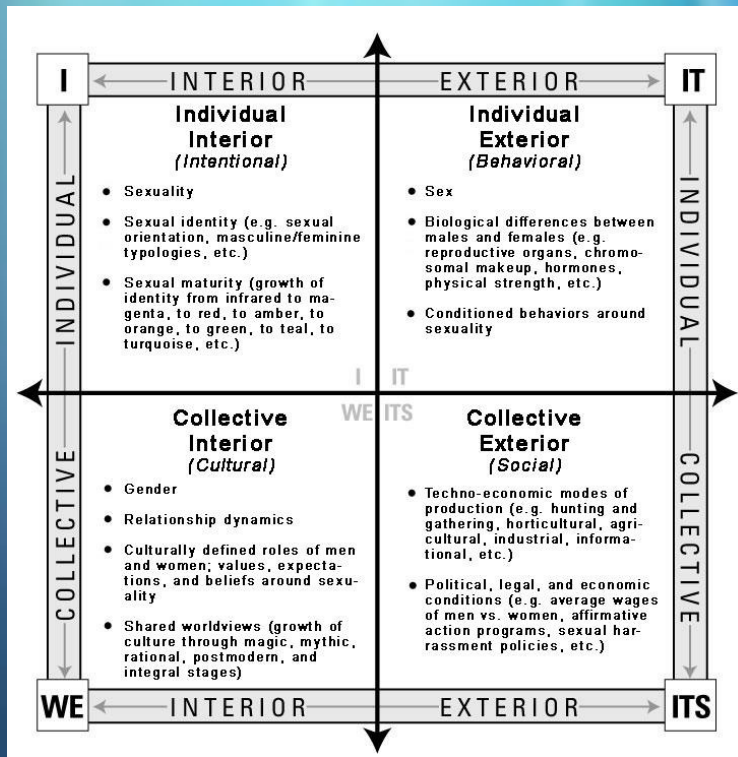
I — INTERIOR — EXTERIOR — IT

INDIVIDUAL

INDIVIDUAL

Individual Interior
(Intentional)

• Sexuality

• Sexual identity (e.g. sexual orientation, masculine/feminine typologies, etc.)

• Sexual maturity (growth of identity from infrared to magenta, to red, to amber, to orange, to green, to teal, to turquoise, etc.)

Individual Exterior
(Behavioral)

• Sex

• Biological differences between males and females (e.g. reproductive organs, chromosomal makeup, hormones, physical strength, etc.)

• Conditioned behaviors around sexuality

I IT
WE ITS

Collective Interior
(Cultural)

• Gender

• Relationship dynamics

• Culturally defined roles of men and women; values, expectations, and beliefs around sexuality

• Shared worldviews (growth of culture through magic, mythic, rational, postmodern, and integral stages)

Collective Exterior
(Social)

• Techno-economic modes of production (e.g. hunting and gathering, horticultural, agricultural, industrial, informational, etc.)

• Political, legal, and economic conditions (e.g. average wages of men vs. women, affirmative action programs, sexual harassment policies, etc.)

COLLECTIVE

COLLECTIVE

WE — INTERIOR — EXTERIOR — ITS